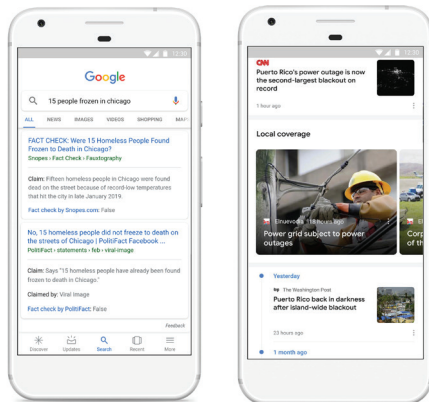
12:30

Google

15 people frozen in chicago

ALL NEWS IMAGES VIDEOS SHOPPING MAP

FACT CHECK: Were 15 Homeless People Found Frozen to Death in Chicago?
Snopes › Fact Check › Fauxtography

Claim: Fifteen homeless people in Chicago were found dead on the street because of record-low temperatures that hit the city in late January 2019.

Fact check by Snopes.com: False

No, 15 homeless people did not freeze to death on the streets of Chicago | PolitiFact Facebook ...
PolitiFact › statements › feb › viral-image

Claim: Says "15 homeless people have already been found frozen to death in Chicago."

Claimed by: Viral Image

Fact check by PolitiFact: False

Feedback

Discover Updates Search Recent More

12:30

CNN
Puerto Rico's power outage is now the second-largest blackout on record

1 hour ago

Local coverage

Elnuevodia 18 hours ago
Power grid subject to power outages

Corp of th

Yesterday

The Washington Post
Puerto Rico back in darkness after island-wide blackout

23 hours ago

1 month ago